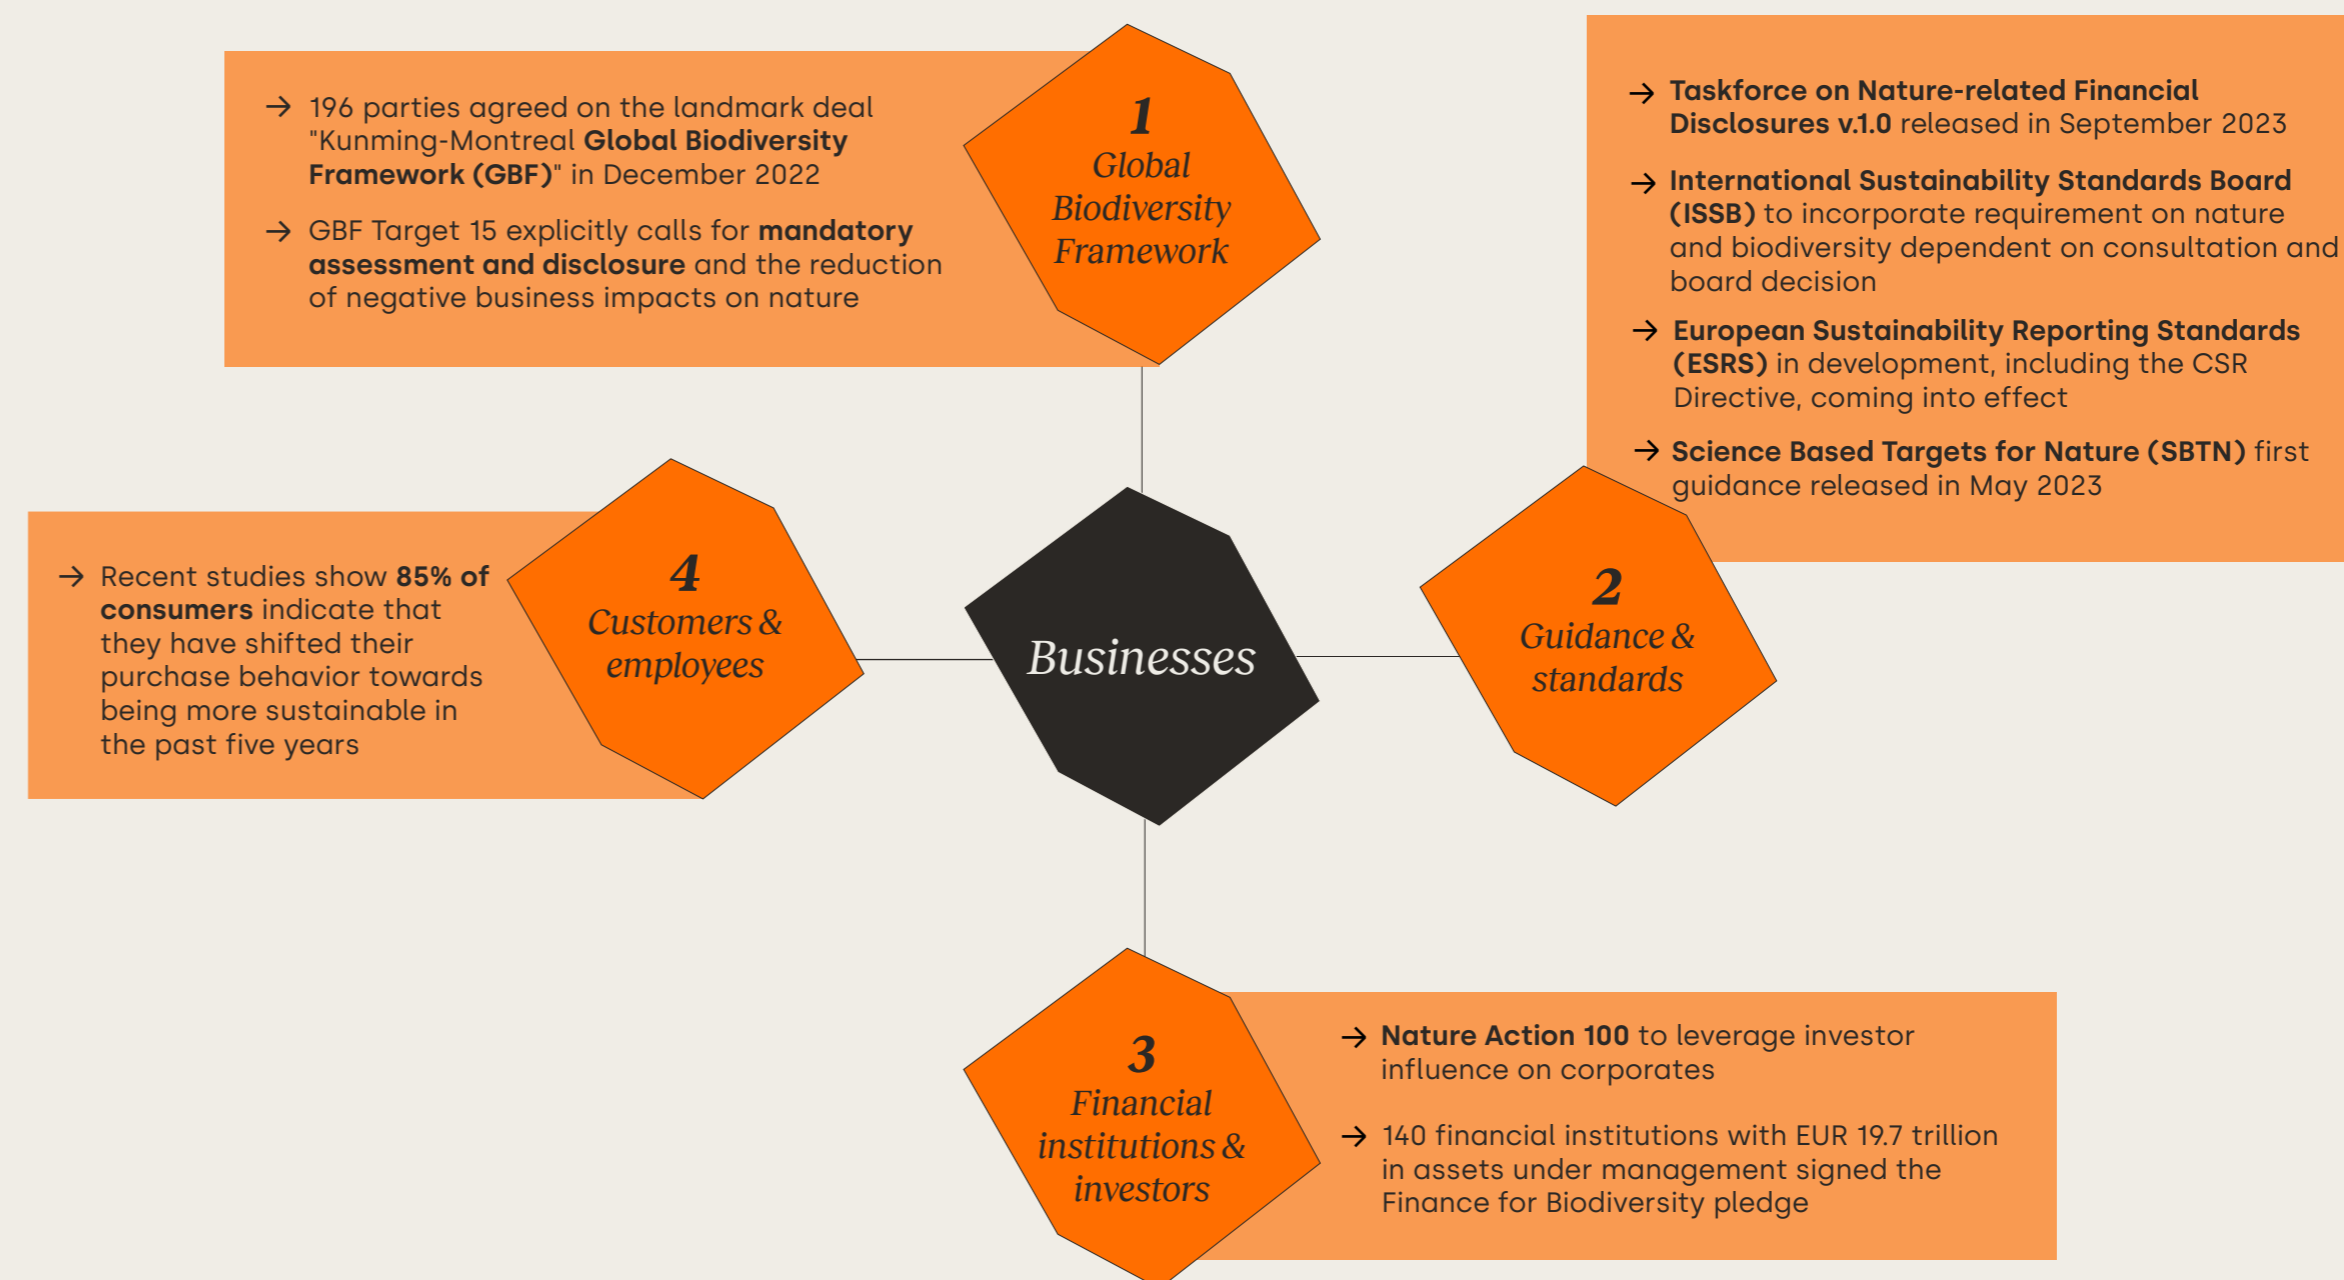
→ 196 parties agreed on the landmark deal "Kunming-Montreal Global Biodiversity Framework (GBF)" in December 2022

→ GBF Target 15 explicitly calls for mandatory assessment and disclosure and the reduction of negative business impacts on nature

1
Global Biodiversity Framework

→ Taskforce on Nature-related Financial Disclosures v.1.0 released in September 2023

→ International Sustainability Standards Board (ISSB) to incorporate requirement on nature and biodiversity dependent on consultation and board decision

→ European Sustainability Reporting Standards (ESRS) in development, including the CSR Directive, coming into effect

→ Science Based Targets for Nature (SBTN) first guidance released in May 2023

→ Recent studies show 85% of consumers indicate that they have shifted their purchase behavior towards being more sustainable in the past five years

4
Customers & employees

Businesses

2
Guidance & standards

3
Financial institutions & investors

→ Nature Action 100 to leverage investor influence on corporates

→ 140 financial institutions with EUR 19.7 trillion in assets under management signed the Finance for Biodiversity pledge